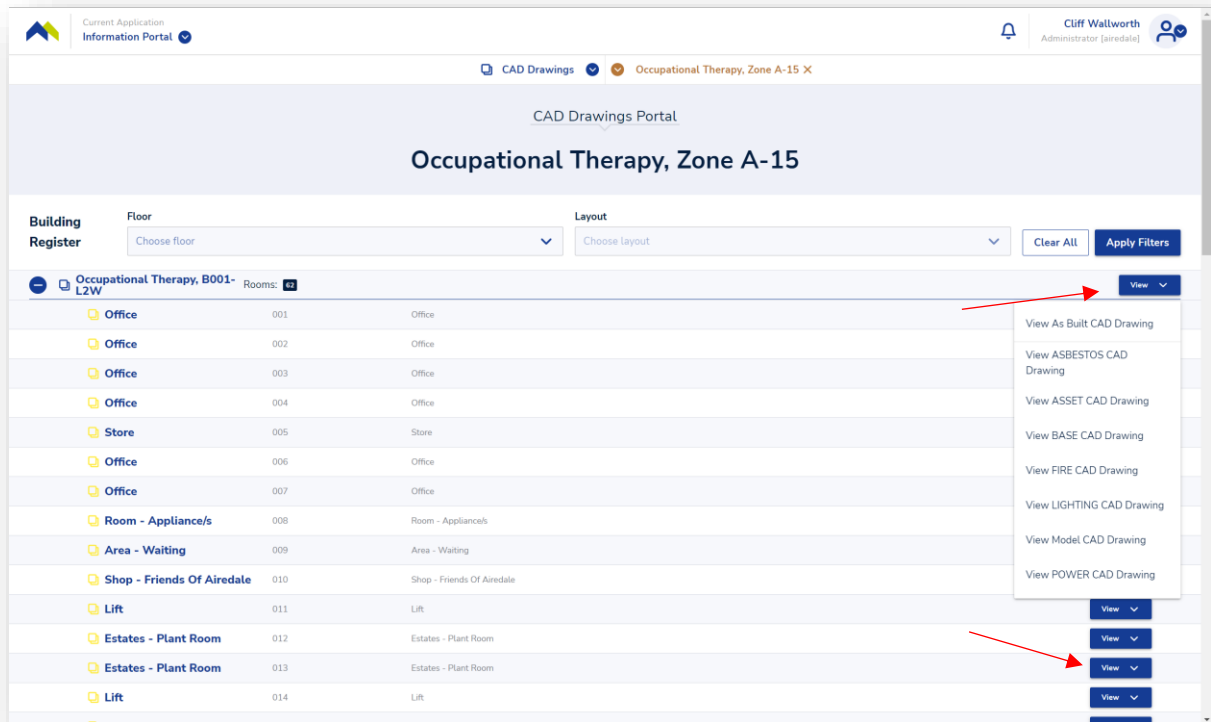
Current Application
Information Portal

Cliff Wallworth
Administrator [airedale]

CAD Drawings Occupational Therapy, Zone A-15 ✕

CAD Drawings Portal

Occupational Therapy, Zone A-15

Building Register

Floor
Choose floor

Layout
Choose layout

Clear All
Apply Filters

Occupational Therapy, B001-L2W Rooms: 62
View

| | | |
|---|---|---|
| Office | 001 | Office |
| Office | 002 | Office |
| Office | 003 | Office |
| Office | 004 | Office |
| Store | 005 | Store |
| Office | 006 | Office |
| Office | 007 | Office |
| Room - Appliance/s | 008 | Room - Appliance/s |
| Area - Waiting | 009 | Area - Waiting |
| Shop - Friends Of Airedale | 010 | Shop - Friends Of Airedale |
| Lift | 011 | Lift |
| Estates - Plant Room | 012 | Estates - Plant Room |
| Estates - Plant Room | 013 | Estates - Plant Room |
| Lift | 014 | Lift |

View As Built CAD Drawing
View ASBESTOS CAD Drawing
View ASSET CAD Drawing
View BASE CAD Drawing
View FIRE CAD Drawing
View LIGHTING CAD Drawing
View Model CAD Drawing
View POWER CAD Drawing

View
View
View
View